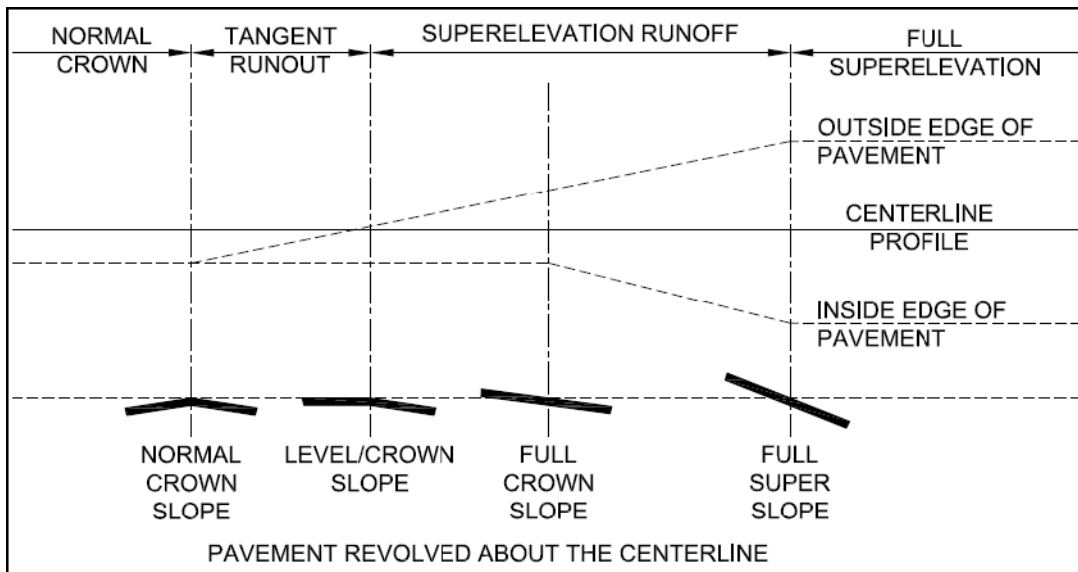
NORMAL CROWN

TANGENT RUNOUT

SUPERELEVATION RUNOFF

FULL SUPERELEVATION

OUTSIDE EDGE OF PAVEMENT

CENTERLINE PROFILE

INSIDE EDGE OF PAVEMENT

NORMAL CROWN SLOPE

LEVEL/CROWN SLOPE

FULL CROWN SLOPE

FULL SUPER SLOPE

PAVEMENT REVOLVED ABOUT THE CENTERLINE